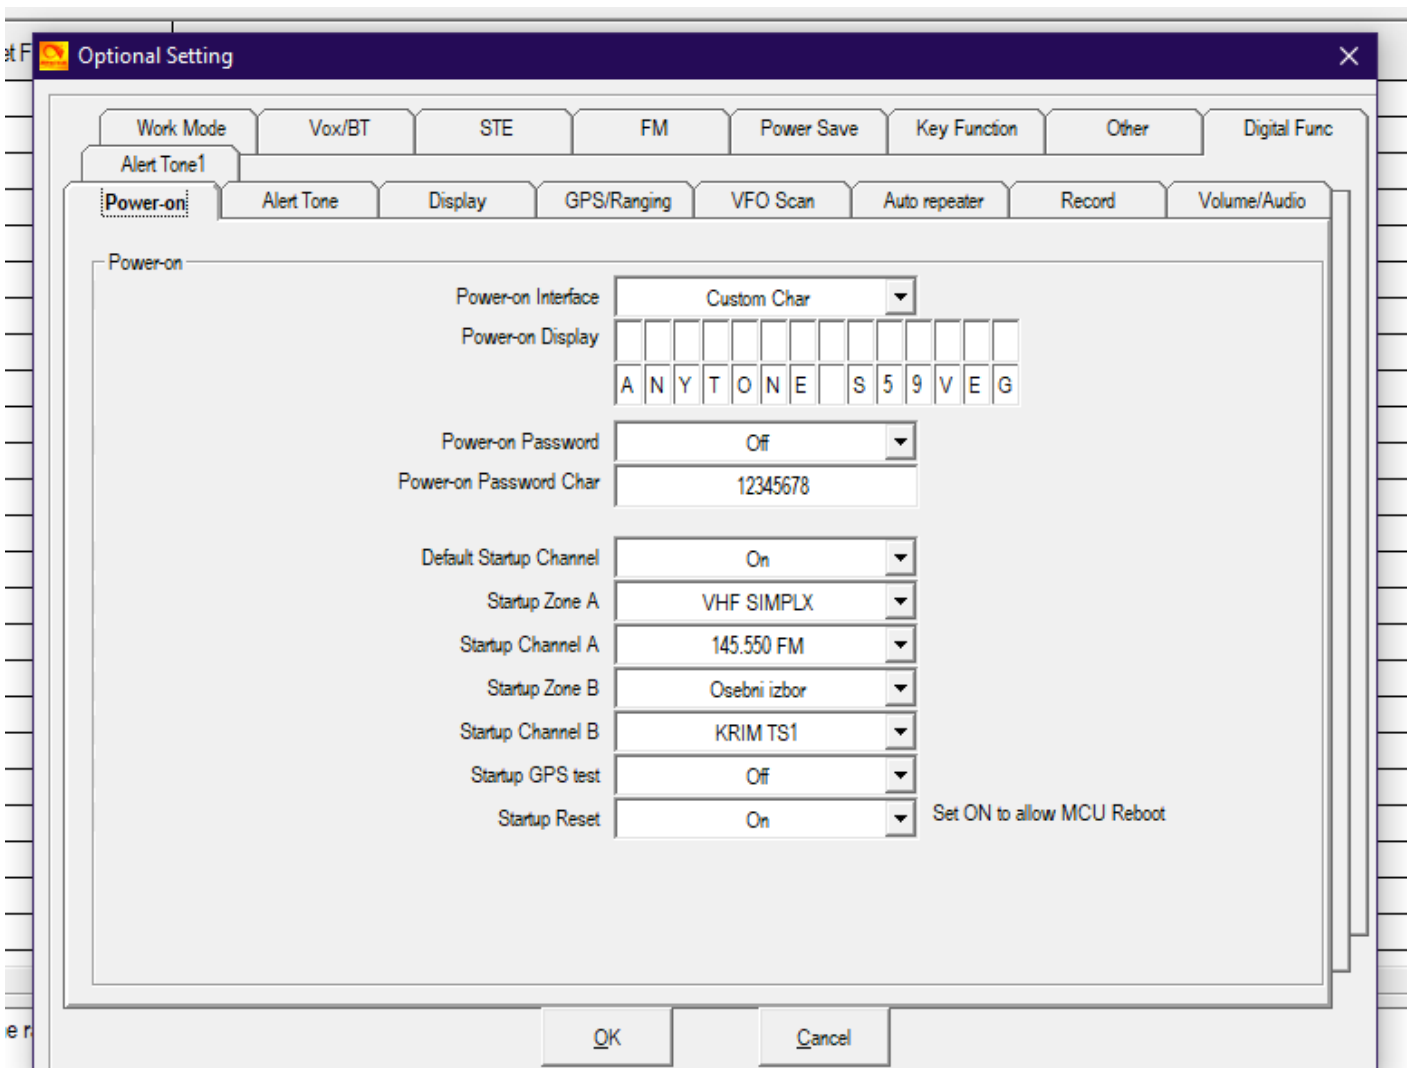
Optional Setting

Work Mode | Vox/BT | STE | FM | Power Save | Key Function | Other | Digital Func
Alert Tone1
Power-on | Alert Tone | Display | GPS/Ranging | VFO Scan | Auto repeater | Record | Volume/Audio

Power-on

Power-on Interface: Custom Char
Power-on Display:
A N Y T O N E S 5 9 V E G

Power-on Password: Off
Power-on Password Char: 12345678

Default Startup Channel: On
Startup Zone A: VHF SIMPLX
Startup Channel A: 145.550 FM
Startup Zone B: Osebni izbor
Startup Channel B: KRIM TS1
Startup GPS test: Off
Startup Reset: On
Set ON to allow MCU Reboot

OK
Cancel